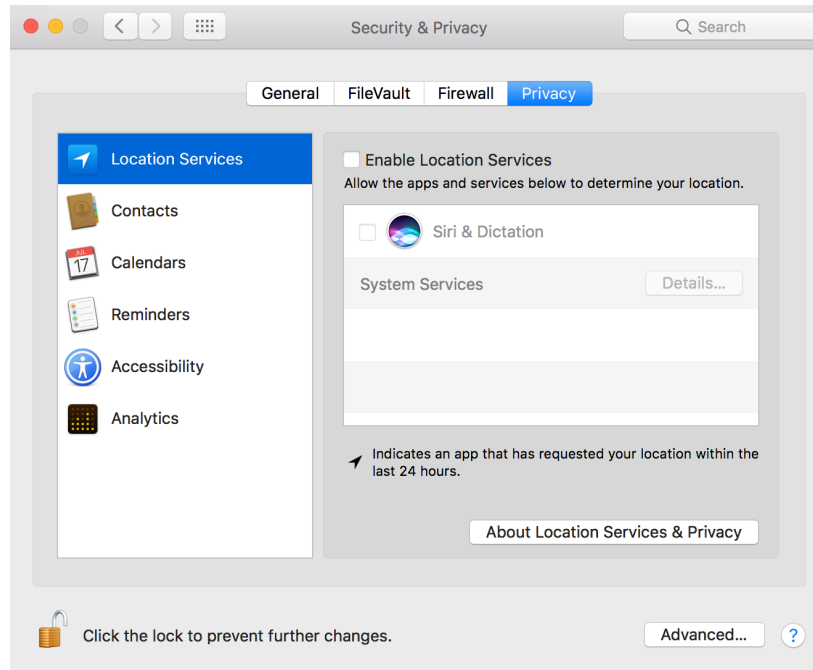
Security & Privacy

Search

General FileVault Firewall Privacy

Location Services

Contacts

JUL 17 Calendars

Reminders

Accessibility

Analytics

Enable Location Services

Allow the apps and services below to determine your location.

Siri & Dictation

System Services

Details...

Indicates an app that has requested your location within the last 24 hours.

About Location Services & Privacy

Click the lock to prevent further changes.

Advanced...

?